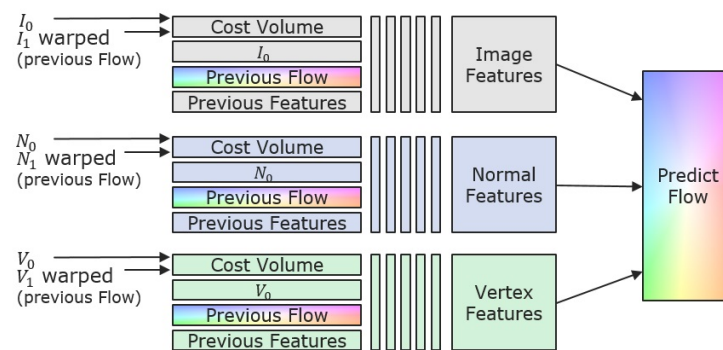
$I_0$
$I_1$ warped
(previous Flow)

Cost Volume
$I_0$
Previous Flow
Previous Features

Image Features

$N_0$
$N_1$ warped
(previous Flow)

Cost Volume
$N_0$
Previous Flow
Previous Features

Normal Features

$V_0$
$V_1$ warped
(previous Flow)

Cost Volume
$V_0$
Previous Flow
Previous Features

Vertex Features

Predict Flow